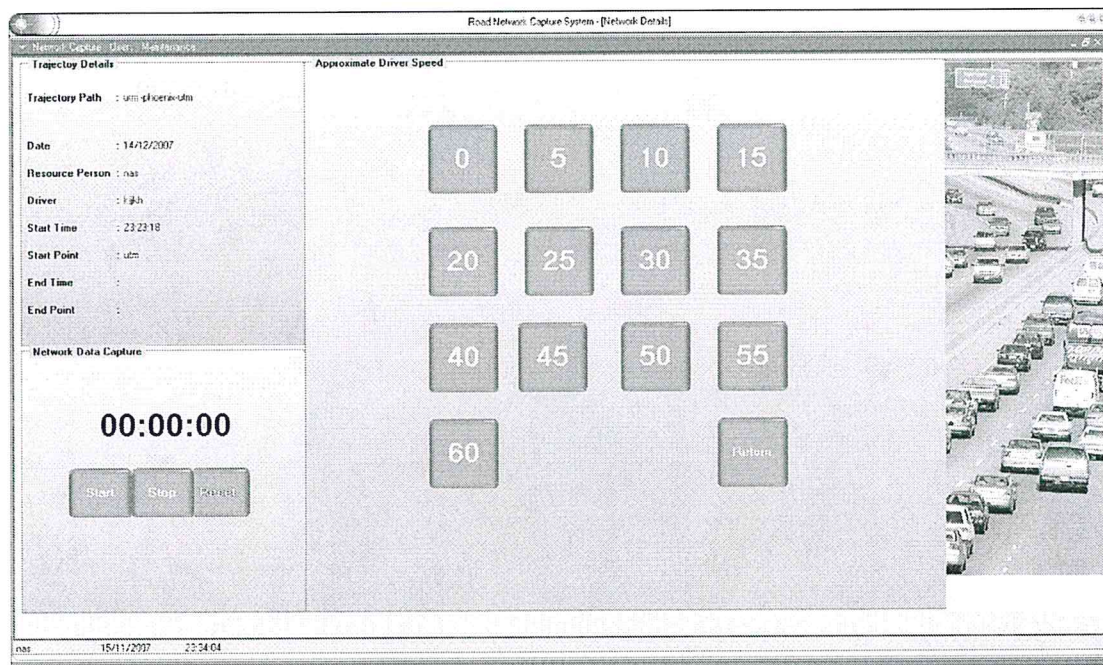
Road Network Capture System - [Network Details]

Network Capture Users Maintenance

Trajectoy Details

Trajectory Path : utm-phoenix-utm

Date : 14/12/2007

Resource Person : nas

Driver : kjkh

Start Time : 23:23:18

Start Point : utm

End Time :

End Point :

Network Data Capture

00:00:00

Start Stop Reset

Approximate Driver Speed

0 5 10 15

20 25 30 35

40 45 50 55

60 Return

nas 15/11/2007 23:34:04